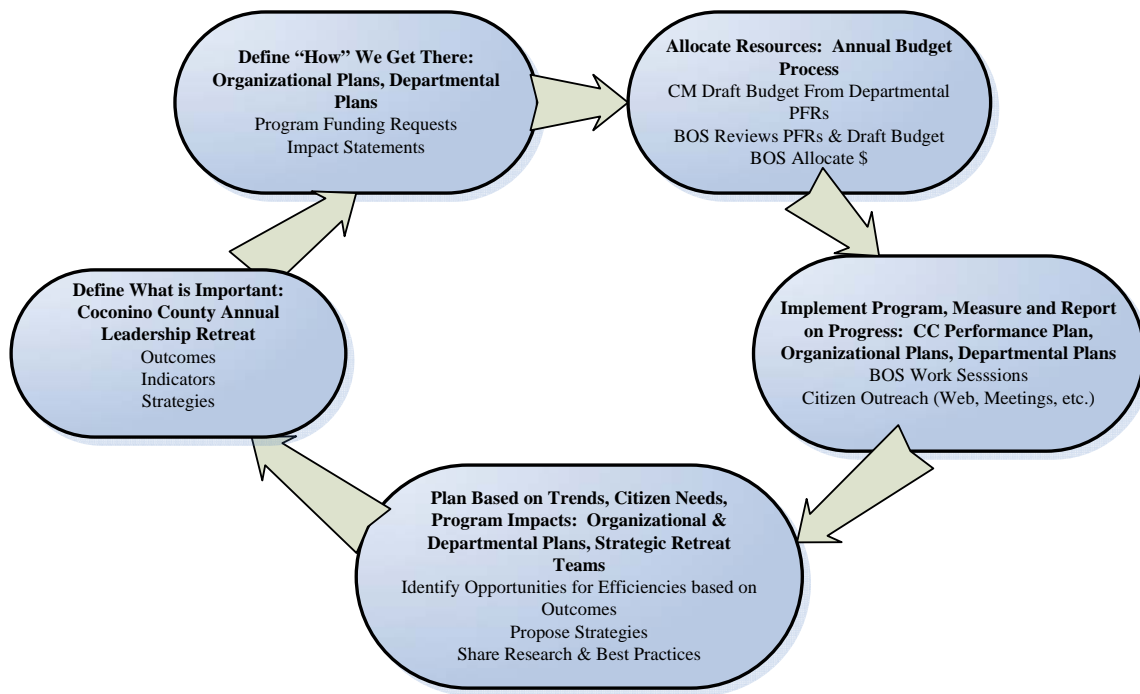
Define "How" We Get There: Organizational Plans, Departmental Plans
Program Funding Requests
Impact Statements

Allocate Resources: Annual Budget Process
CM Draft Budget From Departmental PFRs
BOS Reviews PFRs & Draft Budget
BOS Allocate $

Implement Program, Measure and Report on Progress: CC Performance Plan, Organizational Plans, Departmental Plans
BOS Work Sesssions
Citizen Outreach (Web, Meetings, etc.)

Plan Based on Trends, Citizen Needs, Program Impacts: Organizational & Departmental Plans, Strategic Retreat Teams
Identify Opportunities for Efficiencies based on Outcomes
Propose Strategies
Share Research & Best Practices

Define What is Important: Coconino County Annual Leadership Retreat
Outcomes
Indicators
Strategies